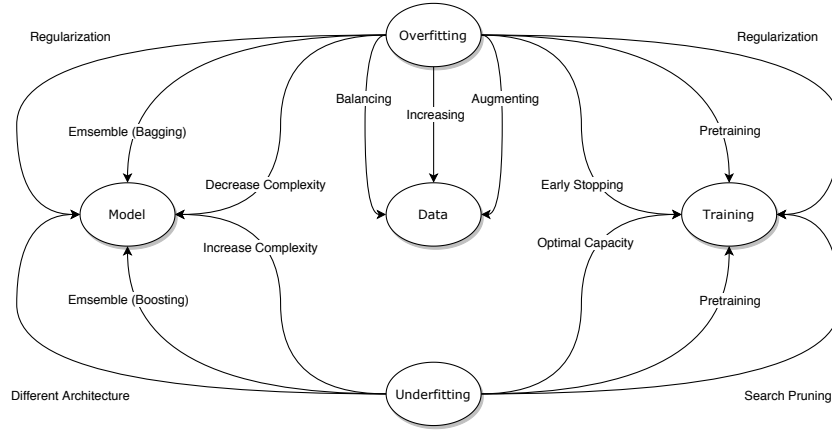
Overfitting

Regularization

Regularization

Balancing

Increasing

Augmenting

Emsemble (Bagging)

Pretraining

Decrease Complexity

Early Stopping

Model

Data

Training

Increase Complexity

Optimal Capacity

Emsemble (Boosting)

Pretraining

Different Architecture

Underfitting

Search Pruning